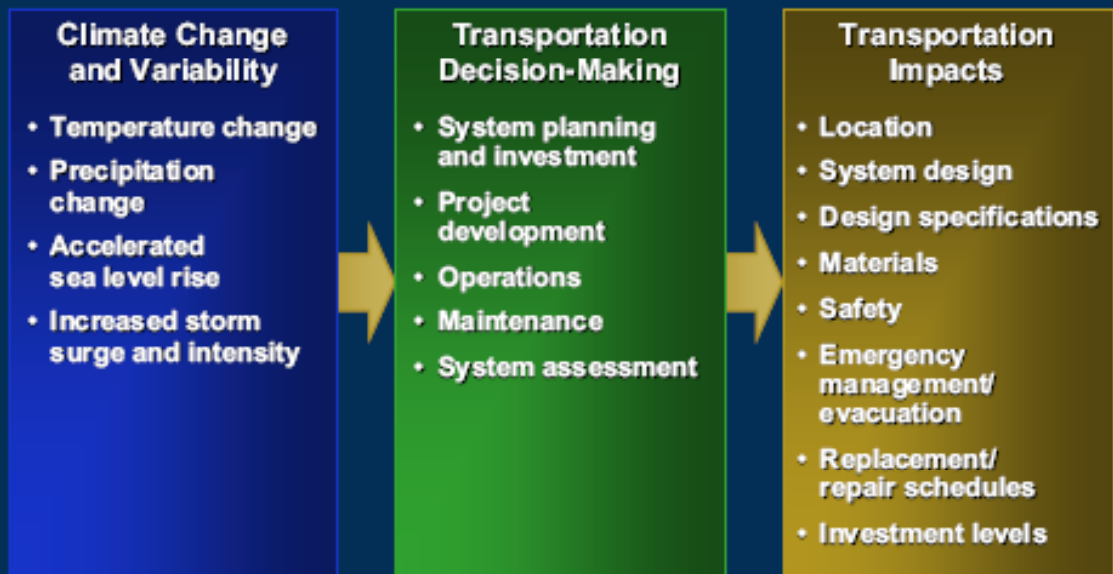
Climate Change and Variability

• Temperature change
• Precipitation change
• Accelerated sea level rise
• Increased storm surge and intensity

Transportation Decision-Making

• System planning and investment
• Project development
• Operations
• Maintenance
• System assessment

Transportation Impacts

• Location
• System design
• Design specifications
• Materials
• Safety
• Emergency management/ evacuation
• Replacement/ repair schedules
• Investment levels